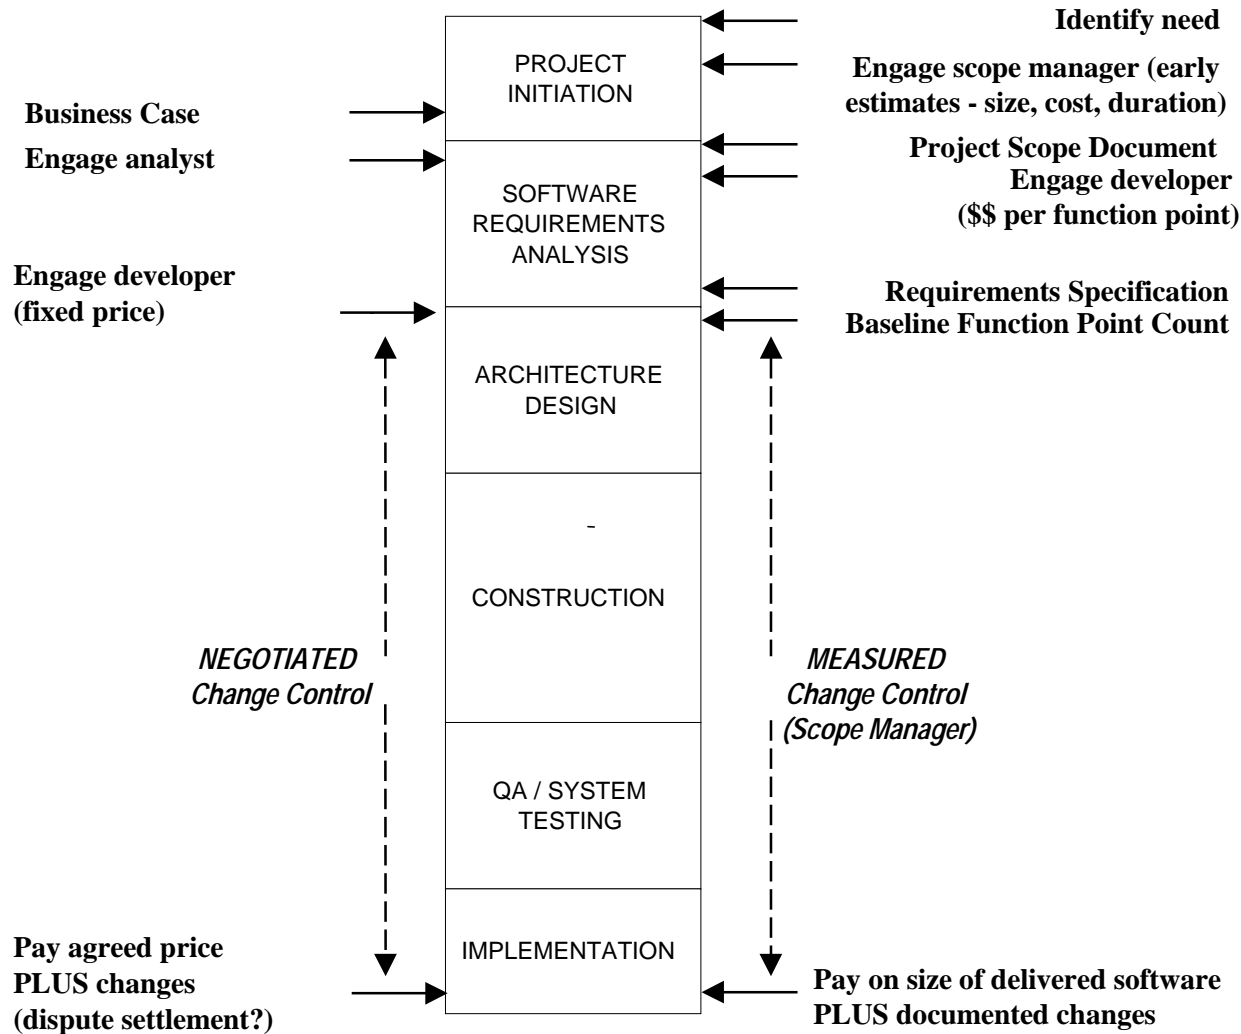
Identify need

PROJECT INITIATION

Engage scope manager (early estimates - size, cost, duration)

Business Case

Engage analyst

Project Scope Document
Engage developer
(\$\$ per function point)

SOFTWARE REQUIREMENTS ANALYSIS

Engage developer (fixed price)

Requirements Specification
Baseline Function Point Count

ARCHITECTURE DESIGN

-

CONSTRUCTION

NEGOTIATED Change Control

MEASURED Change Control (Scope Manager)

QA / SYSTEM TESTING

IMPLEMENTATION

Pay agreed price PLUS changes (dispute settlement?)

Pay on size of delivered software PLUS documented changes